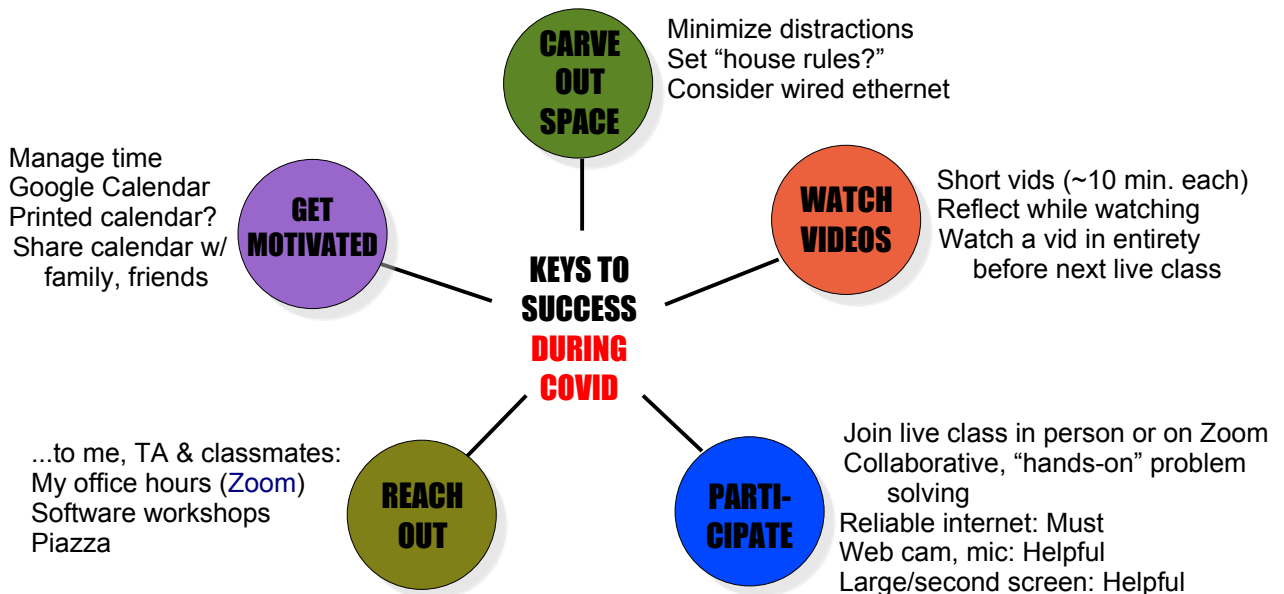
CARVE OUT SPACE

Minimize distractions
Set “house rules?”
Consider wired ethernet

GET MOTIVATED

Manage time
Google Calendar
Printed calendar?
Share calendar w/ family, friends

WATCH VIDEOS

Short vids (~10 min. each)
Reflect while watching
Watch a vid in entirety before next live class

KEYS TO SUCCESS DURING COVID

REACH OUT

...to me, TA & classmates:
My office hours (Zoom)
Software workshops
Piazza

PARTI-CIPATE

Join live class in person or on Zoom
Collaborative, “hands-on” problem solving
Reliable internet: Must
Web cam, mic: Helpful
Large/second screen: Helpful